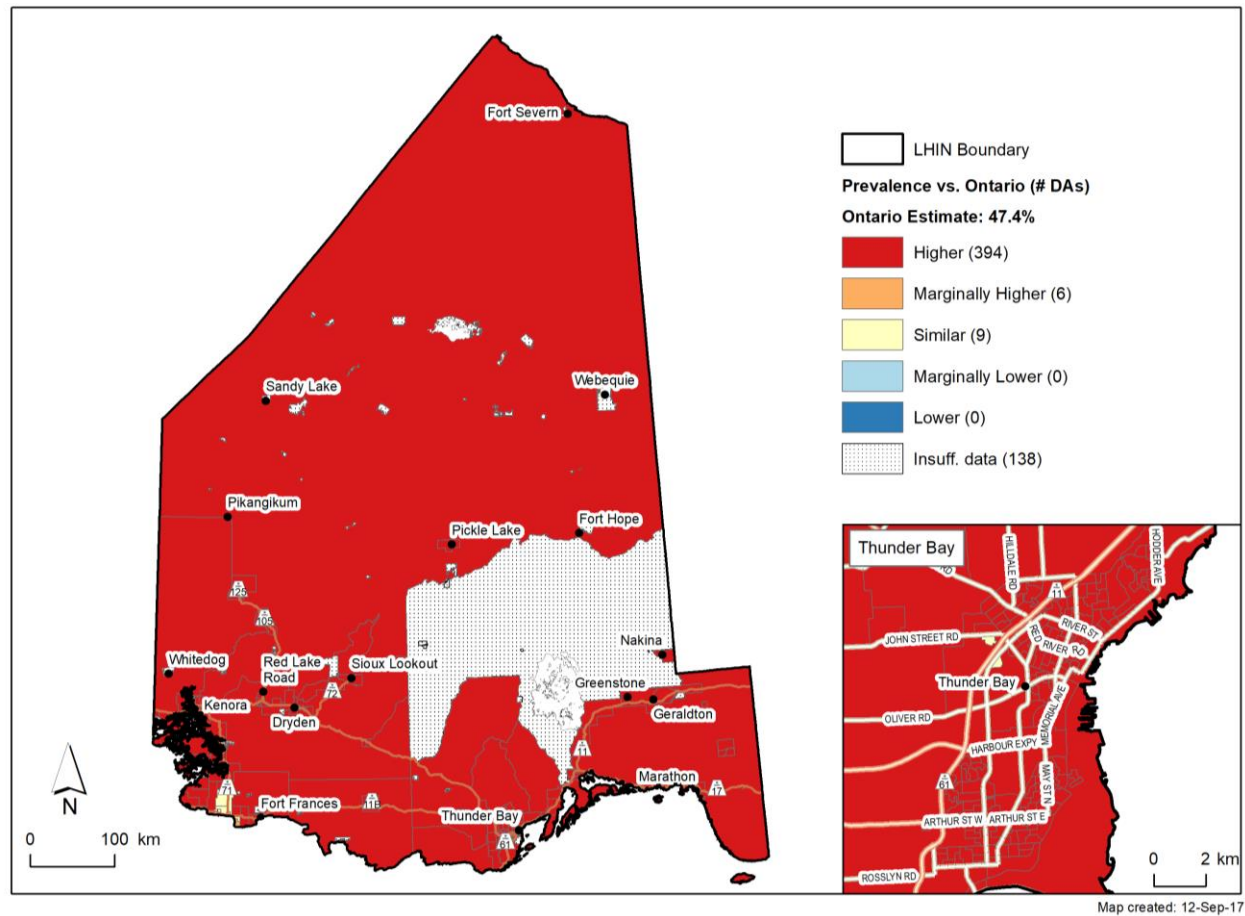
Fort Severn

LHIN Boundary

Prevalence vs. Ontario (# DAs)

Ontario Estimate: 47.4%

Higher (394)

Marginally Higher (6)

Similar (9)

Marginally Lower (0)

Lower (0)

Insuff. data (138)

Sandy Lake

Webequie

Pikangikum

Pickle Lake

Fort Hope

125

105

Whitedog

Red Lake Road

Sioux Lookout

72

Nakina

Greenstone

Geraldton

Kenora

Dryden

11

Marathon

17

71

Fort Frances

11B

Thunder Bay

61

N

0 100 km

Thunder Bay

HILLDALE RD

HODDER AVE

11

JOHN STREET RD

RIVER ST

RED RIVER RD

Thunder Bay

MEMORIAL AVE

OLIVER RD

HARBOUR EXPY

61

MAY ST N

ARTHUR ST W

ARTHUR ST E

ROSSLYN RD

0 2 km

Map created: 12-Sep-17